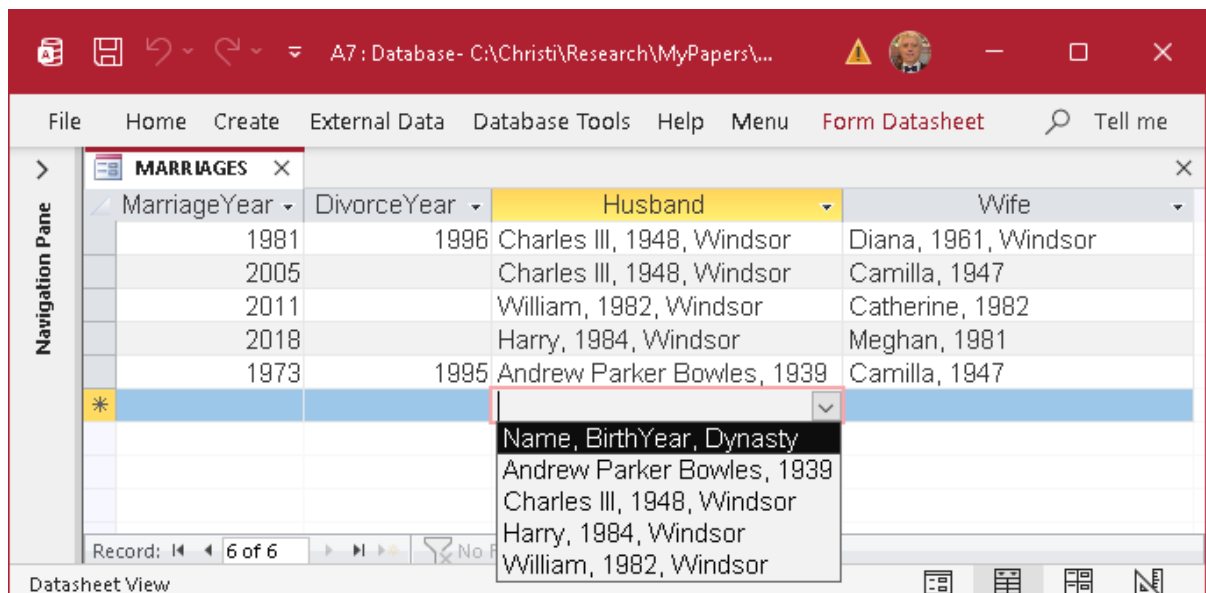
A7 : Database- C:\Christi\Research\MyPapers\...

File Home Create External Data Database Tools Help Menu Form Datasheet Tell me

Navigation Pane

MARRIAGES

| MarriageYear | DivorceYear | Husband | Wife |
|---|---|---|---|
| 1981 | 1996 | Charles III, 1948, Windsor | Diana, 1961, Windsor |
| 2005 | | Charles III, 1948, Windsor | Camilla, 1947 |
| 2011 | | William, 1982, Windsor | Catherine, 1982 |
| 2018 | | Harry, 1984, Windsor | Meghan, 1981 |
| 1973 | 1995 | Andrew Parker Bowles, 1939 | Camilla, 1947 |
| * | | | |

Name, BirthYear, Dynasty
Andrew Parker Bowles, 1939
Charles III, 1948, Windsor
Harry, 1984, Windsor
William, 1982, Windsor

Record: 6 of 6 No F

Datasheet View